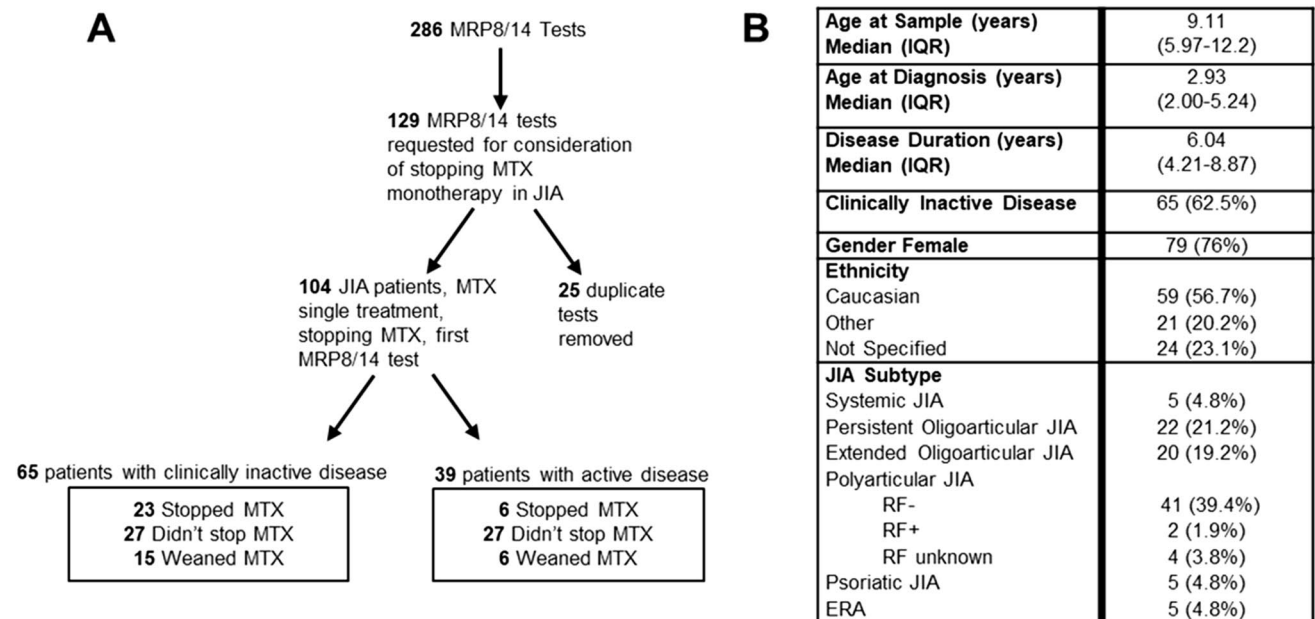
A

**286** MRP8/14 Tests

**129** MRP8/14 tests requested for consideration of stopping MTX monotherapy in JIA

**104** JIA patients, MTX single treatment, stopping MTX, first MRP8/14 test

**25** duplicate tests removed

**65** patients with clinically inactive disease

**23** Stopped MTX
**27** Didn't stop MTX
**15** Weaned MTX

**39** patients with active disease

**6** Stopped MTX
**27** Didn't stop MTX
**6** Weaned MTX

B

| | |
|---|---|
| **Age at Sample (years)** **Median (IQR)** | 9.11 (5.97-12.2) |
| **Age at Diagnosis (years)** **Median (IQR)** | 2.93 (2.00-5.24) |
| **Disease Duration (years)** **Median (IQR)** | 6.04 (4.21-8.87) |
| **Clinically Inactive Disease** | 65 (62.5%) |
| **Gender Female** | 79 (76%) |
| **Ethnicity** | |
| Caucasian | 59 (56.7%) |
| Other | 21 (20.2%) |
| Not Specified | 24 (23.1%) |
| **JIA Subtype** | |
| Systemic JIA | 5 (4.8%) |
| Persistent Oligoarticular JIA | 22 (21.2%) |
| Extended Oligoarticular JIA | 20 (19.2%) |
| Polyarticular JIA | |
| RF- | 41 (39.4%) |
| RF+ | 2 (1.9%) |
| RF unknown | 4 (3.8%) |
| Psoriatic JIA | 5 (4.8%) |
| ERA | 5 (4.8%) |